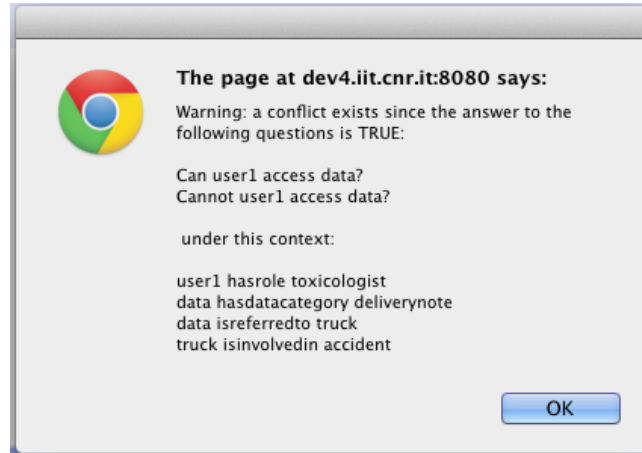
The page at dev4.iit.cnr.it:8080 says:

Warning: a conflict exists since the answer to the following questions is TRUE:

Can user1 access data?
Cannot user1 access data?

under this context:

user1 hasrole toxicologist
data hasdatacategory deliverynote
data isreferredto truck
truck isinvolvedin accident

OK